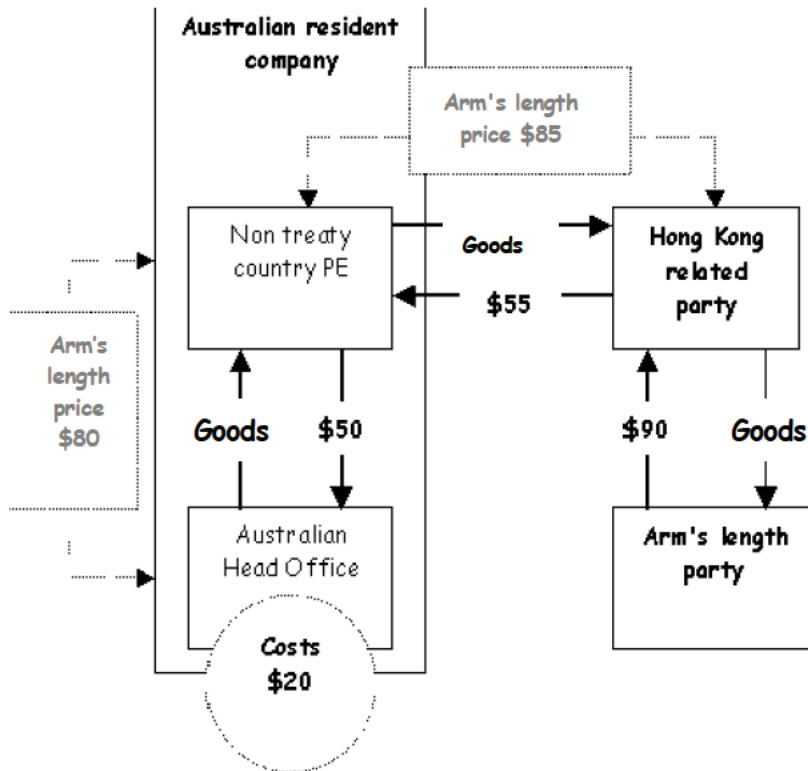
Australian resident company

Arm's length price $85

Non treaty country PE

Goods

$55

Hong Kong related party

Arm's length price $80

Goods

$50

$90

Goods

Australian Head Office

Arm's length party

Costs $20